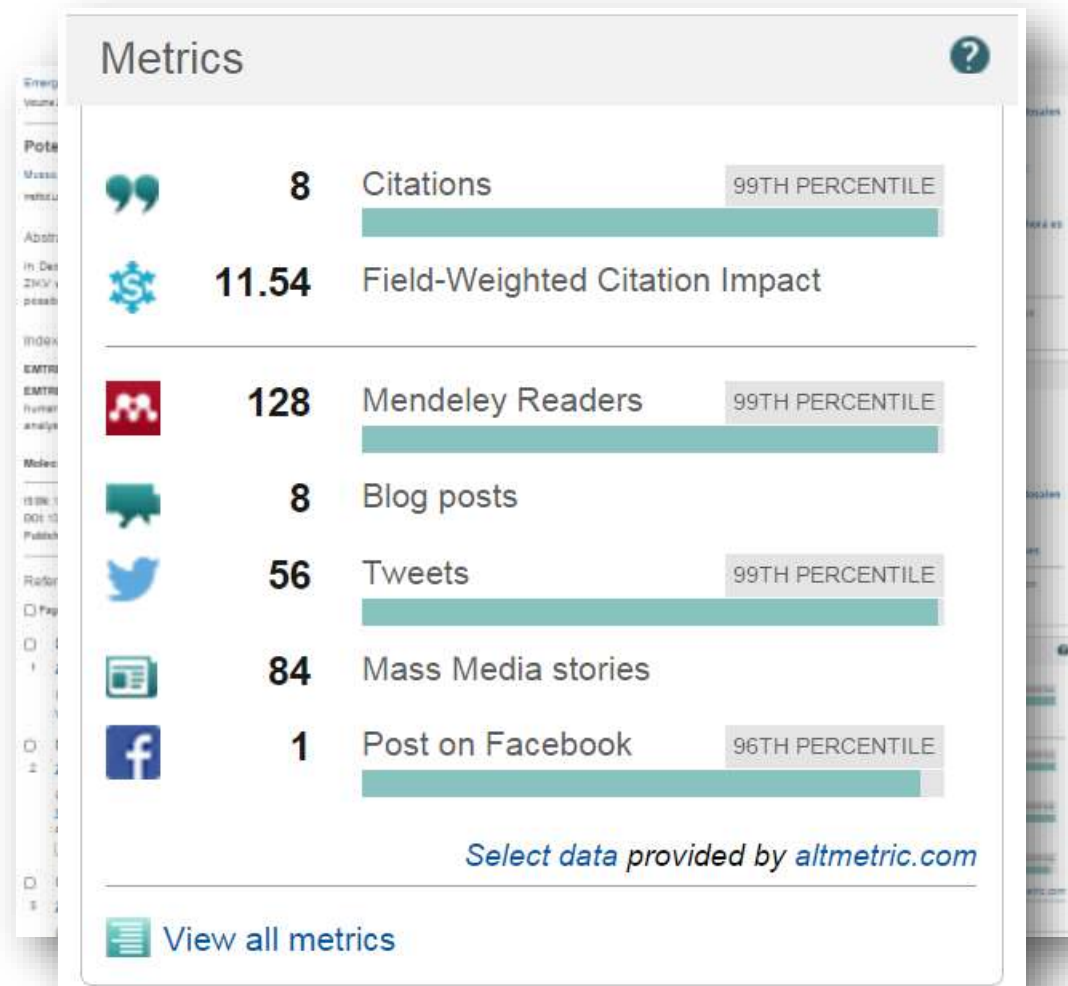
Metrics

?

8 Citations 99TH PERCENTILE

11.54 Field-Weighted Citation Impact

128 Mendeley Readers 99TH PERCENTILE

8 Blog posts

56 Tweets 99TH PERCENTILE

84 Mass Media stories

1 Post on Facebook 96TH PERCENTILE

Select data provided by altmetric.com

View all metrics